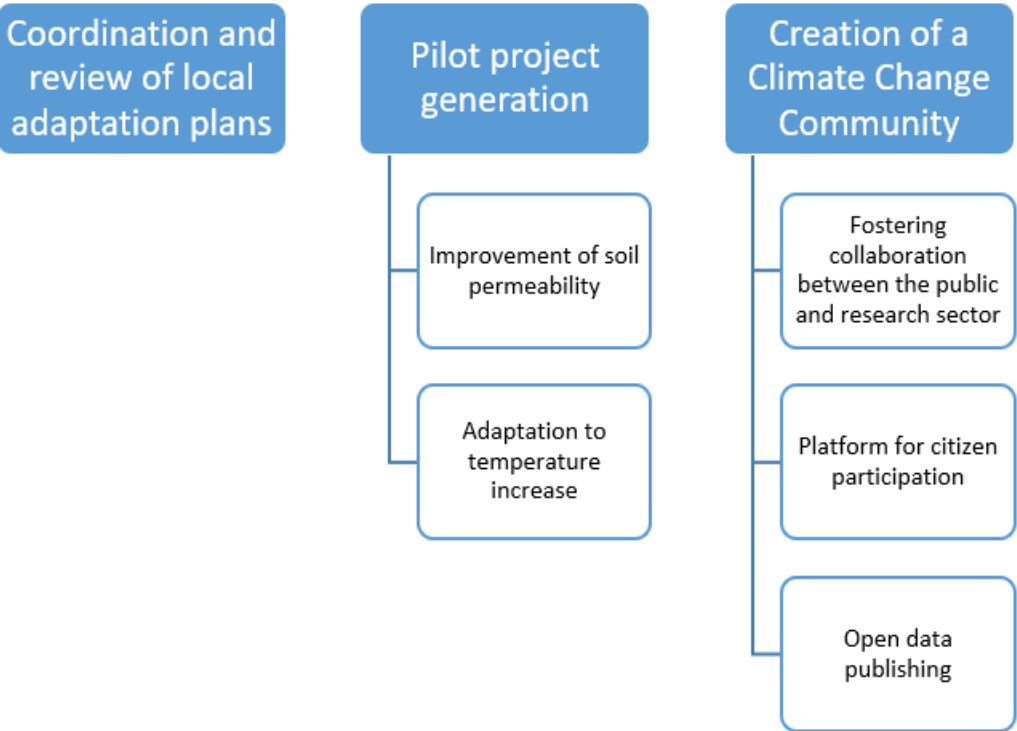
Coordination and review of local adaptation plans

Pilot project generation

Improvement of soil permeability

Adaptation to temperature increase

Creation of a Climate Change Community

Fostering collaboration between the public and research sector

Platform for citizen participation

Open data publishing